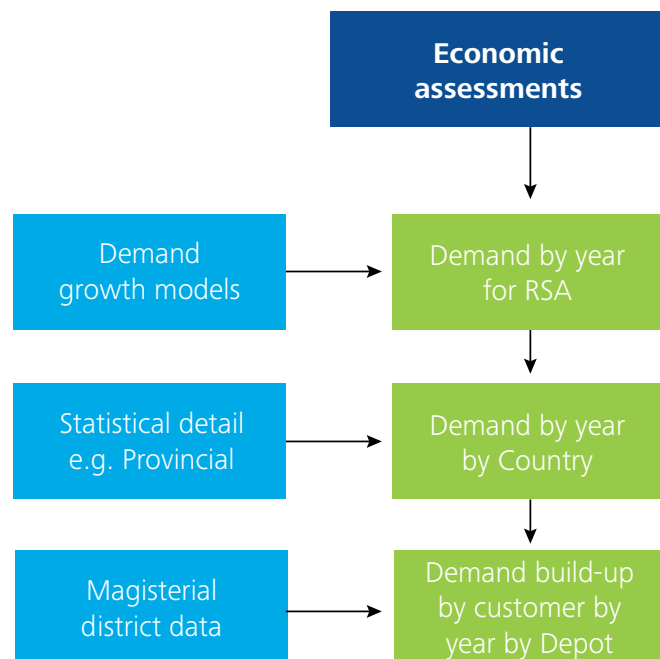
Economic assessments

Demand growth models

Demand by year for RSA

Statistical detail e.g. Provincial

Demand by year by Country

Magisterial district data

Demand build-up by customer by year by Depot